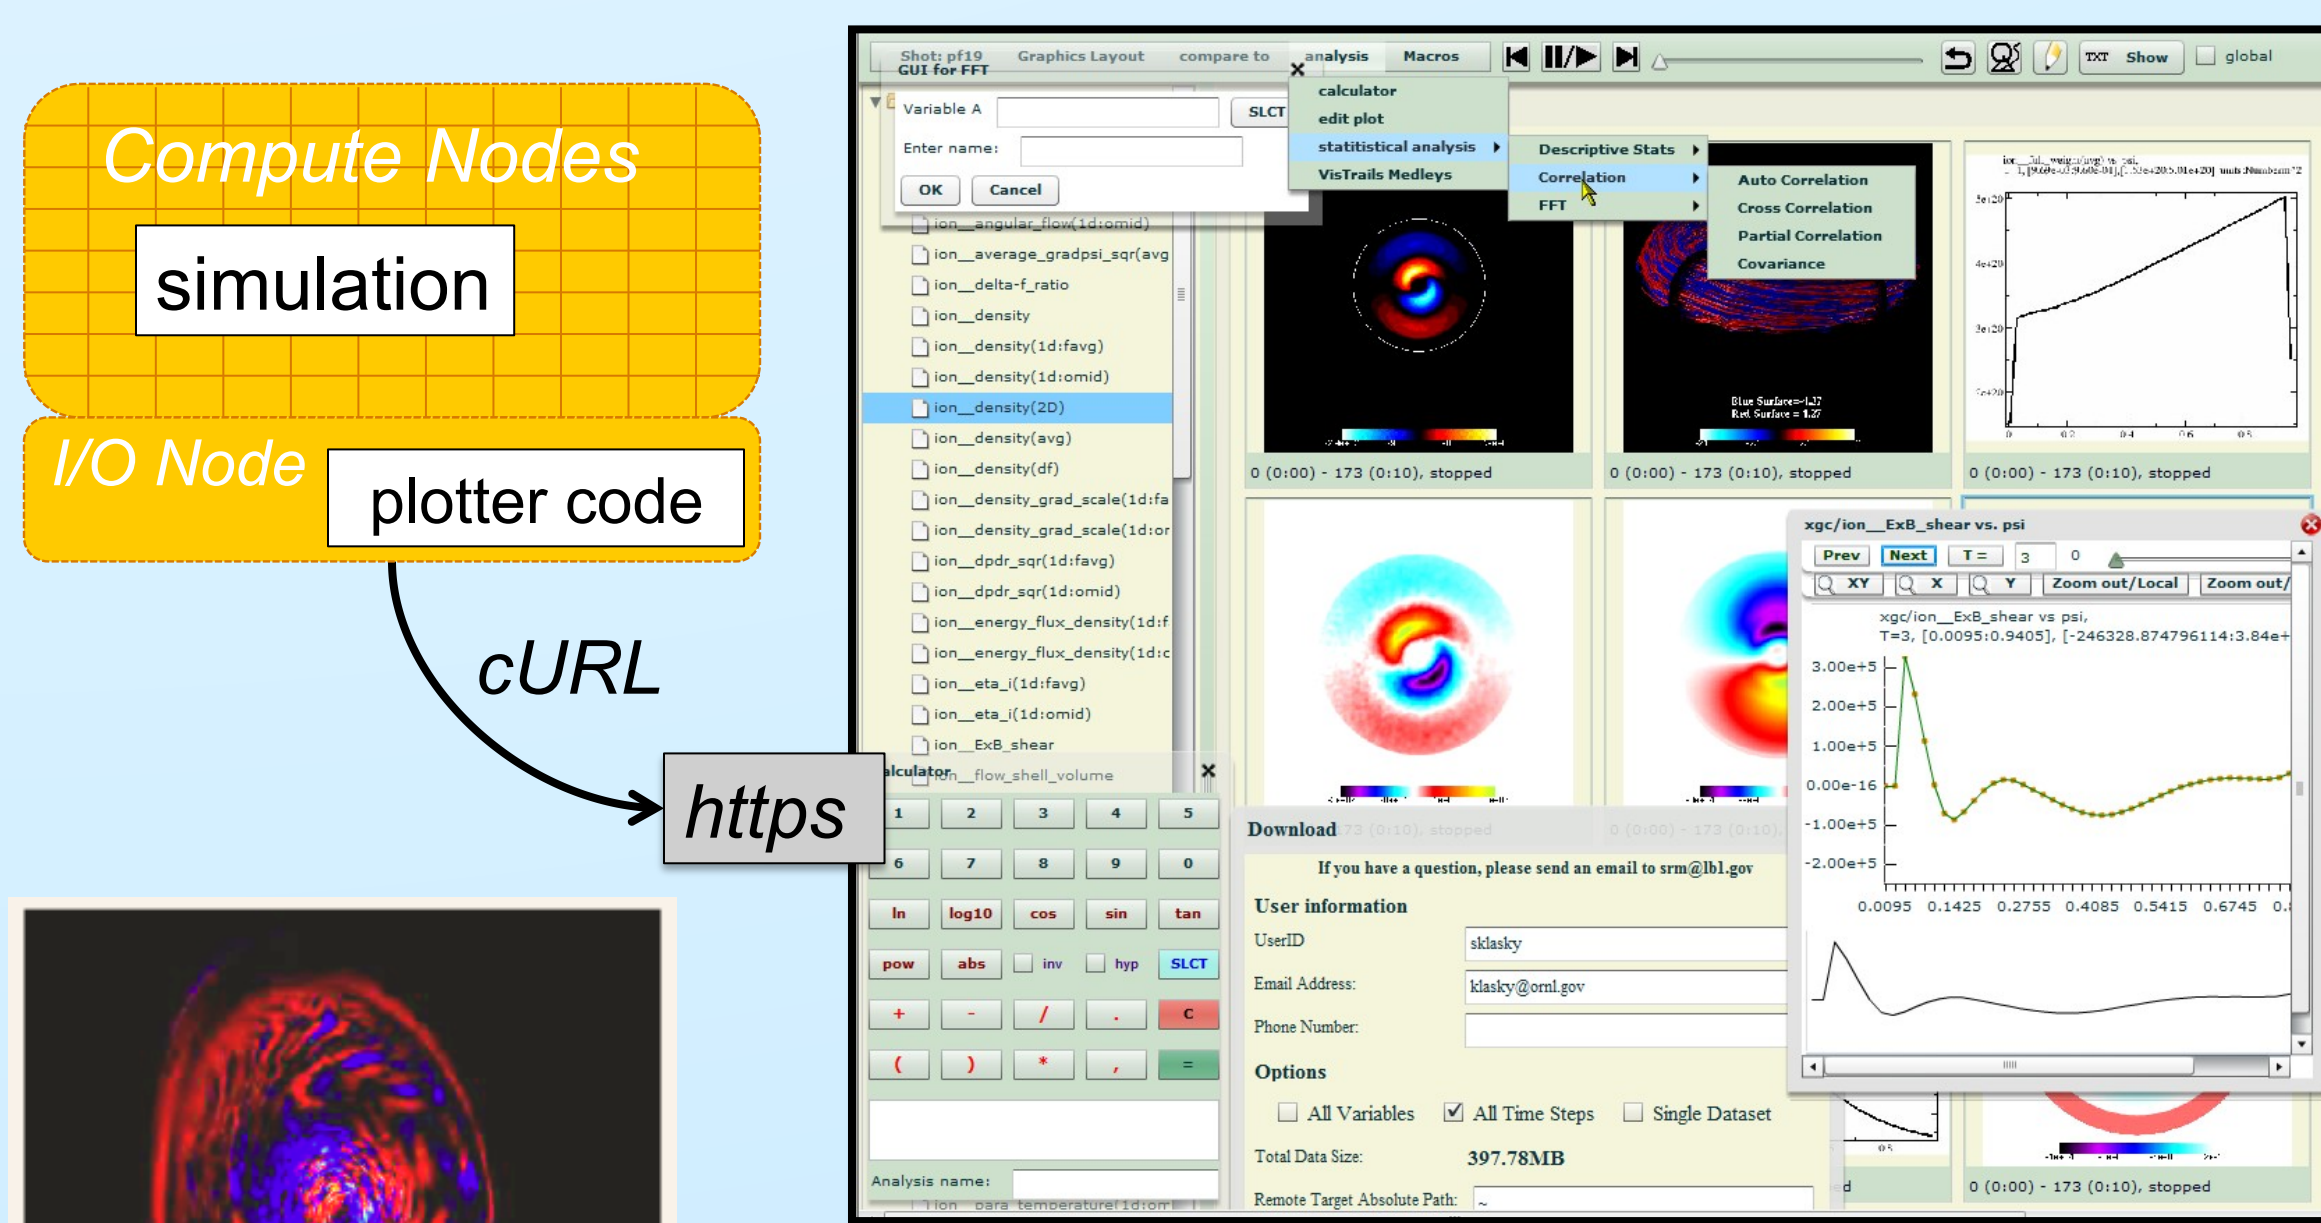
Compute Nodes

simulation

I/O Node

plotter code

cURL

https

Shot: pf19 GUI for FFT   Graphics Layout   compare to   analysis   Macros   TXT   Show   global

Variable A   SLCT
Enter name:
OK   Cancel

calculator
edit plot
statitistical analysis
VisTrails Medleys

Descriptive Stats
Correlation
FFT

Auto Correlation
Cross Correlation
Partial Correlation
Covariance

ion__angular_flow(1d:omid)
ion__average_gradpsi_sqr(avg
ion__delta-f_ratio
ion__density
ion__density(1d:favg)
ion__density(1d:omid)
ion__density(2D)
ion__density(avg)
ion__density(df)
ion__density_grad_scale(1d:fa
ion__density_grad_scale(1d:or
ion__dpdr_sqr(1d:favg)
ion__dpdr_sqr(1d:omid)
ion__energy_flux_density(1d:f
ion__energy_flux_density(1d:c
ion__eta_i(1d:favg)
ion__eta_i(1d:omid)
ion__ExB_shear
ion__flow_shell_volume

0 (0:00) - 173 (0:10), stopped
0 (0:00) - 173 (0:10), stopped
0 (0:00) - 173 (0:10), stopped

Blue Surface=-1.27
Red Surface = 1.27

alculator
1 2 3 4 5
6 7 8 9 0
ln log10 cos sin tan
pow abs inv hyp SLCT
+ - / . C
( ) * , =
Analysis name:

Download
If you have a question, please send an email to srm@lbl.gov
User information
UserID   sklasky
Email Address:   klasky@ornl.gov
Phone Number:
Options
All Variables   All Time Steps   Single Dataset
Total Data Size:   397.78MB
Remote Target Absolute Path:   ~

xgc/ion__ExB_shear vs. psi
Prev   Next   T =   3   0
XY   X   Y   Zoom out/Local   Zoom out/
xgc/ion__ExB_shear vs psi,
T=3, [0.0095:0.9405], [-246328.874796114:3.84e+
3.00e+5
2.00e+5
1.00e+5
0.00e-16
-1.00e+5
-2.00e+5
0.0095 0.1425 0.2755 0.4085 0.5415 0.6745 0.

0 (0:00) - 173 (0:10), stopped